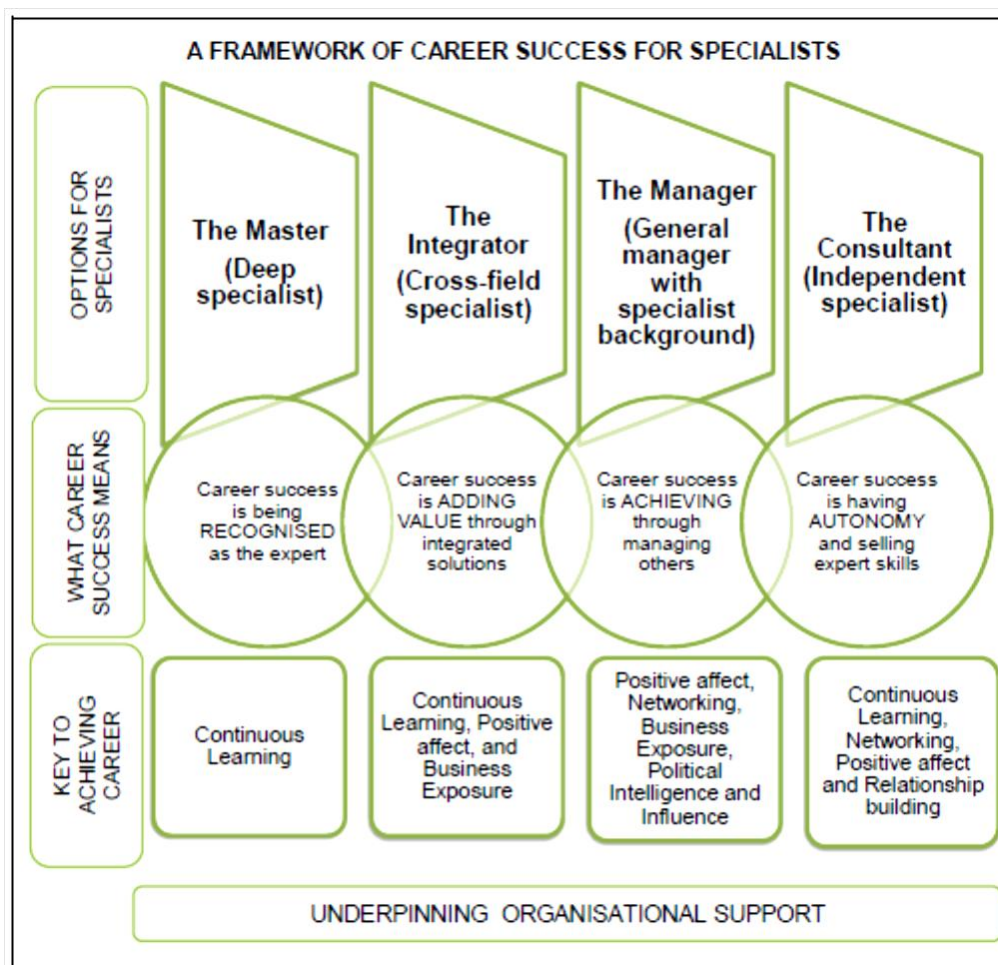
A FRAMEWORK OF CAREER SUCCESS FOR SPECIALISTS

OPTIONS FOR SPECIALISTS

The Master (Deep specialist)

The Integrator (Cross-field specialist)

The Manager (General manager with specialist background)

The Consultant (Independent specialist)

WHAT CAREER SUCCESS MEANS

Career success is being RECOGNISED as the expert

Career success is ADDING VALUE through integrated solutions

Career success is ACHIEVING through managing others

Career success is having AUTONOMY and selling expert skills

KEY TO ACHIEVING CAREER

Continuous Learning

Continuous Learning, Positive affect, and Business Exposure

Positive affect, Networking, Business Exposure, Political Intelligence and Influence

Continuous Learning, Networking, Positive affect and Relationship building

UNDERPINNING ORGANISATIONAL SUPPORT